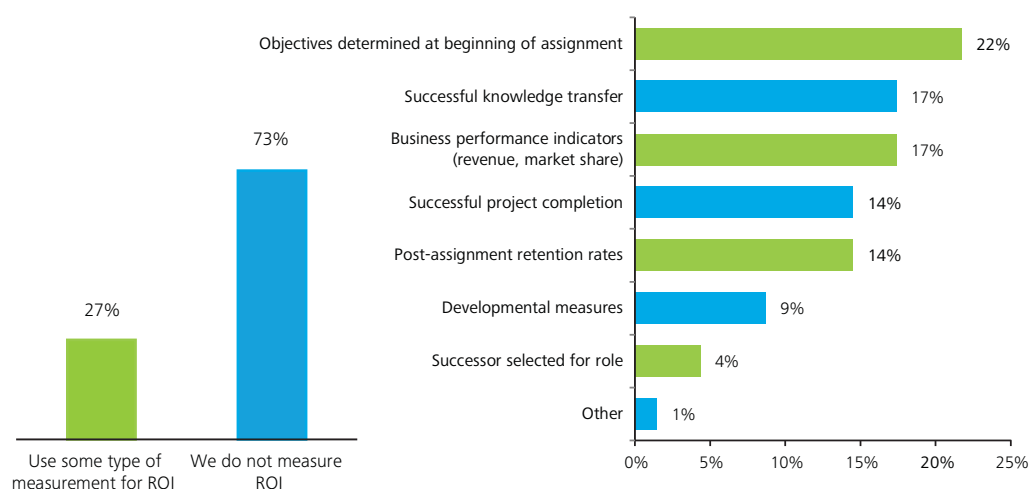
73%

27%

Use some type of measurement for ROI

We do not measure ROI

Objectives determined at beginning of assignment 22%

Successful knowledge transfer 17%

Business performance indicators (revenue, market share) 17%

Successful project completion 14%

Post-assignment retention rates 14%

Developmental measures 9%

Successor selected for role 4%

Other 1%

0% 5% 10% 15% 20% 25%